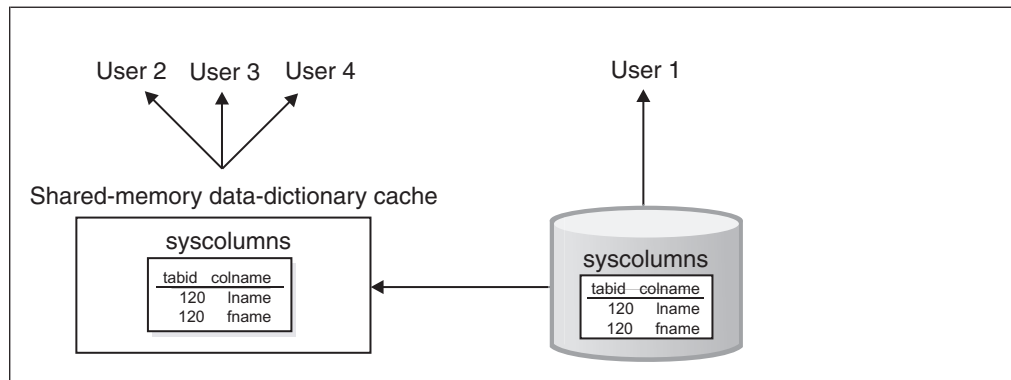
User 2 User 3 User 4

User 1

Shared-memory data-dictionary cache

syscolumns

| tabid | colname |
|---|---|
| 120 | lname |
| 120 | fname |

syscolumns

| tabid | colname |
|---|---|
| 120 | lname |
| 120 | fname |